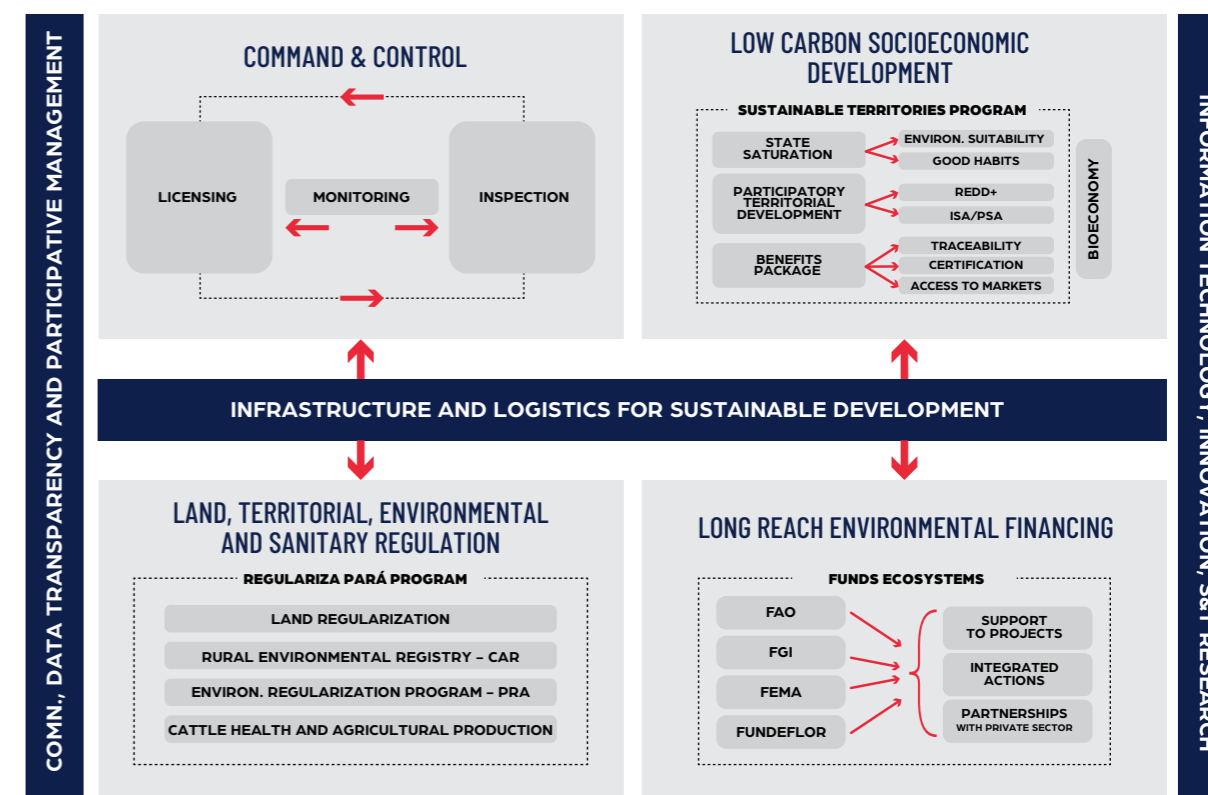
COMN., DATA TRANSPARENCY AND PARTICIPATIVE MANAGEMENT

COMMAND & CONTROL

LICENSING

MONITORING

INSPECTION

LOW CARBON SOCIOECONOMIC DEVELOPMENT

SUSTAINABLE TERRITORIES PROGRAM

STATE SATURATION

ENVIRON. SUITABILITY

GOOD HABITS

PARTICIPATORY TERRITORIAL DEVELOPMENT

REDD+

ISA/PSA

BENEFITS PACKAGE

TRACEABILITY

CERTIFICATION

ACCESS TO MARKETS

BIOECONOMY

INFORMATION TECHNOLOGY, INNOVATION, S&T RESEARCH

INFRASTRUCTURE AND LOGISTICS FOR SUSTAINABLE DEVELOPMENT

LAND, TERRITORIAL, ENVIRONMENTAL AND SANITARY REGULATION

REGULARIZA PARÁ PROGRAM

LAND REGULARIZATION

RURAL ENVIRONMENTAL REGISTRY – CAR

ENVIRON. REGULARIZATION PROGRAM – PRA

CATTLE HEALTH AND AGRICULTURAL PRODUCTION

LONG REACH ENVIRONMENTAL FINANCING

FUNDS ECOSYSTEMS

FAO

FGI

FEMA

FUNDEFLOR

SUPPORT TO PROJECTS

INTEGRATED ACTIONS

PARTNERSHIPS WITH PRIVATE SECTOR